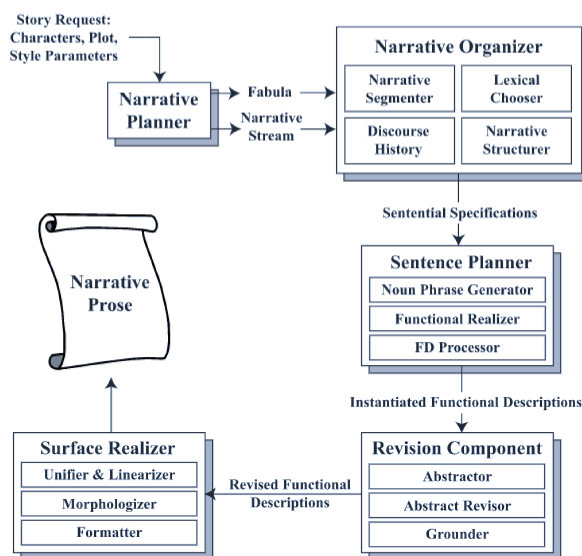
Story Request: Characters, Plot, Style Parameters

Narrative Planner

Fabula

Narrative Stream

Narrative Organizer

Narrative Segmenter

Lexical Chooser

Discourse History

Narrative Structurer

Sentential Specifications

Sentence Planner

Noun Phrase Generator

Functional Realizer

FD Processor

Instantiated Functional Descriptions

Revision Component

Abstractor

Abstract Revisor

Grounder

Revised Functional Descriptions

Surface Realizer

Unifier & Linearizer

Morphologizer

Formatter

Narrative Prose